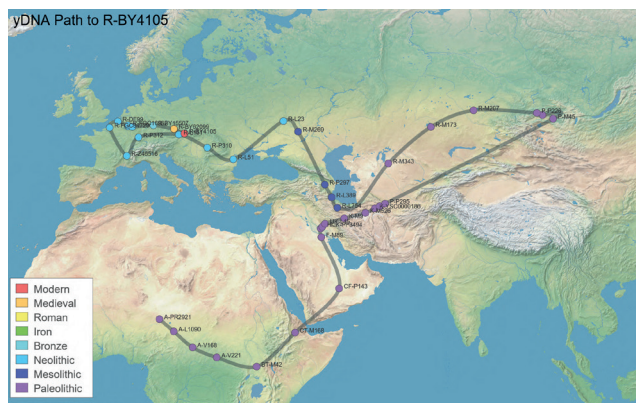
yDNA Path to R-BY4105

R-DF99
R-FGC
R-U152
R-BY4105
R-P312
R-CTS6889
R-P310
R-L51
R-L23
R-M269
R-P297
R-M207
R-M173
R-P226
R-M45
R-M343
R-L1294
R-M
F-M89
CT-M168
CF-P143
A-PR2921
A-L1090
A-V168
A-V221
BT-M42

Modern
Medieval
Roman
Iron
Bronze
Neolithic
Mesolithic
Paleolithic